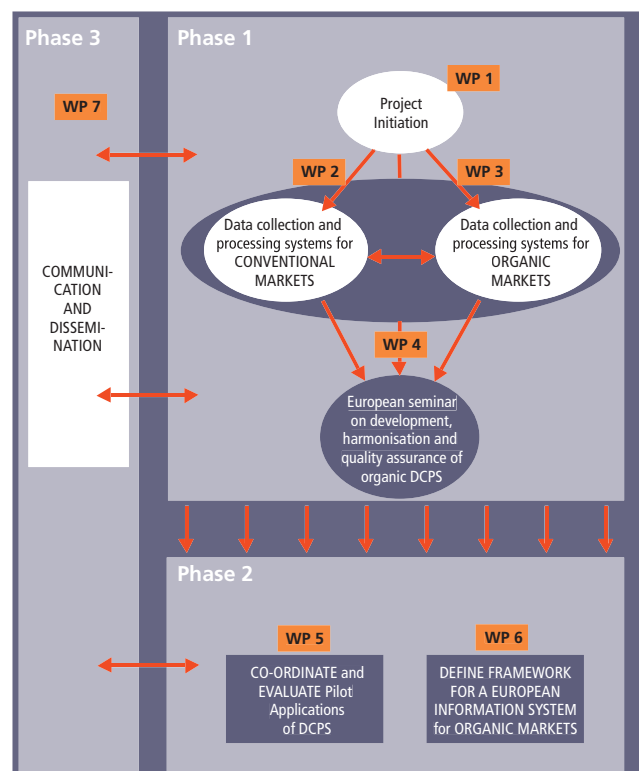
Phase 3

WP 7

COMMUNICATION AND DISSEMINATION

Phase 1

WP 1

Project Initiation

WP 2

WP 3

Data collection and processing systems for CONVENTIONAL MARKETS

Data collection and processing systems for ORGANIC MARKETS

WP 4

European seminar on development, harmonisation and quality assurance of organic DCPS

Phase 2

WP 5

CO-ORDINATE and EVALUATE Pilot Applications of DCPS

WP 6

DEFINE FRAMEWORK FOR A EUROPEAN INFORMATION SYSTEM for ORGANIC MARKETS